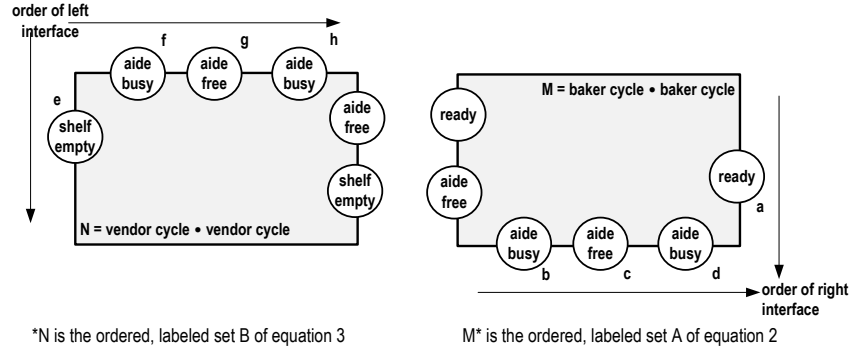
order of left interface

f

g

h

aide busy

aide free

aide busy

e

shelf empty

aide free

shelf empty

N = vendor cycle • vendor cycle

M = baker cycle • baker cycle

ready

aide free

ready

a

aide busy

aide free

aide busy

b

c

d

order of right interface

*N is the ordered, labeled set B of equation 3

M* is the ordered, labeled set A of equation 2